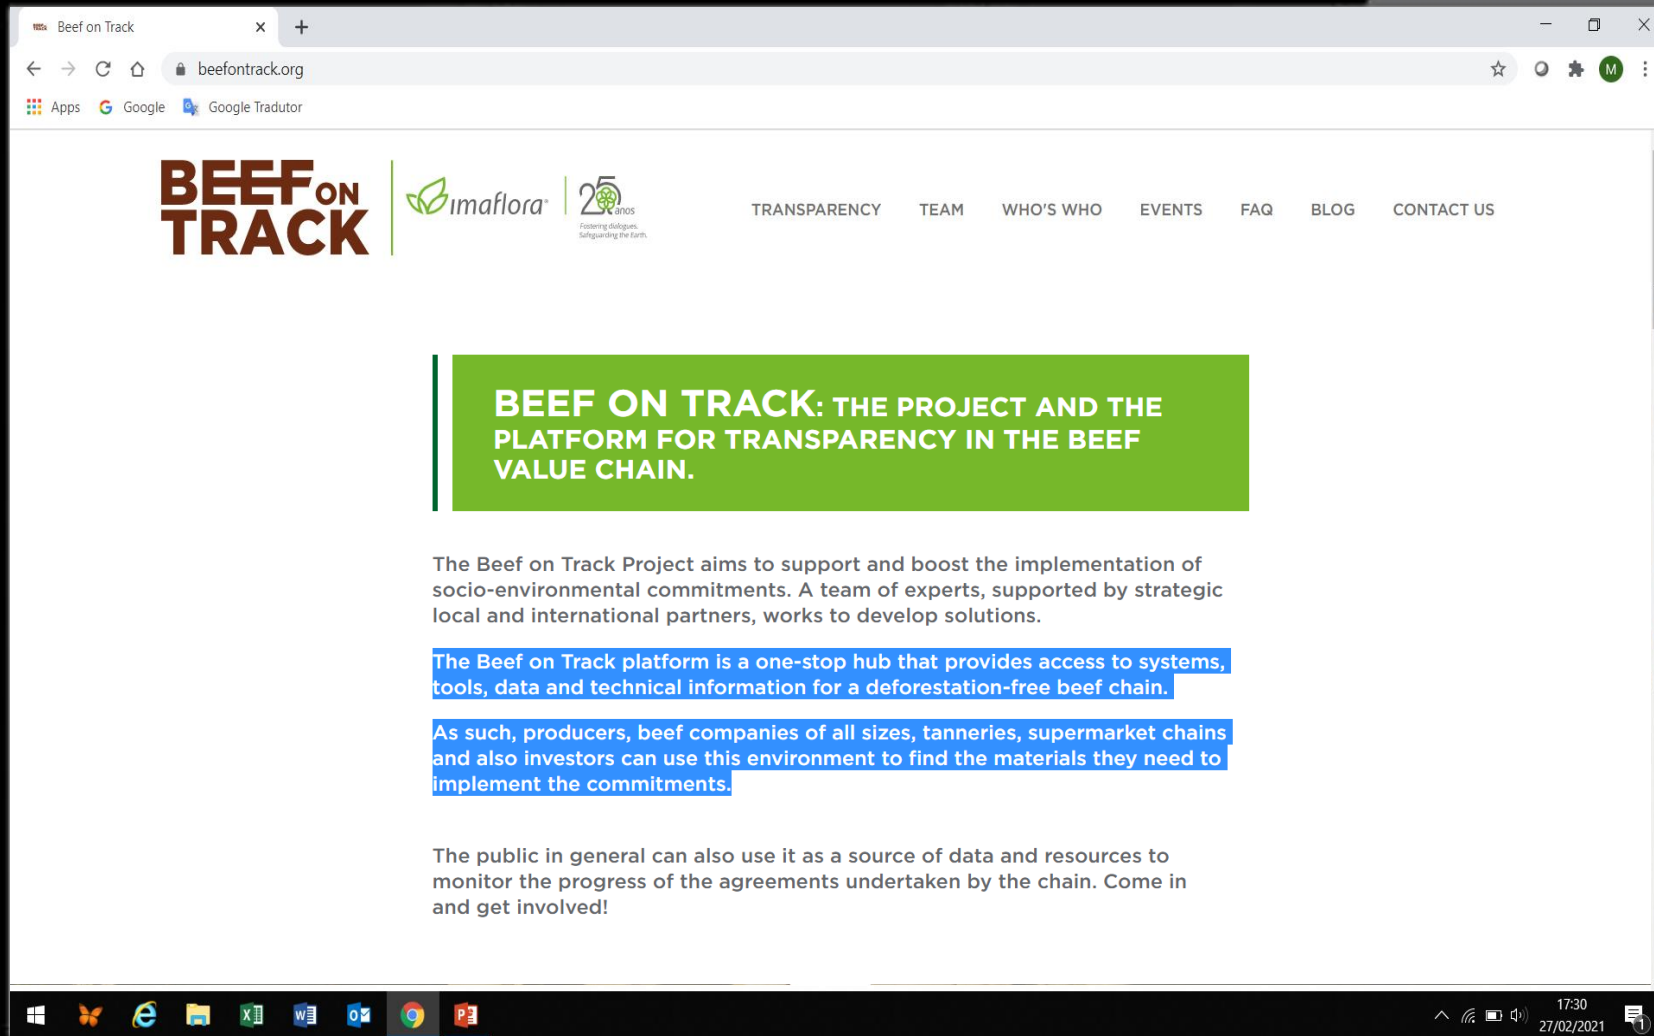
Beef on Track

beefontrack.org

Apps Google Google Tradutor

BEEF ON TRACK

imaflora

25 anos
Fostering dialogues. Safeguarding the Earth.

TRANSPARENCY TEAM WHO'S WHO EVENTS FAQ BLOG CONTACT US

BEEF ON TRACK: THE PROJECT AND THE PLATFORM FOR TRANSPARENCY IN THE BEEF VALUE CHAIN.

The Beef on Track Project aims to support and boost the implementation of socio-environmental commitments. A team of experts, supported by strategic local and international partners, works to develop solutions.

The Beef on Track platform is a one-stop hub that provides access to systems, tools, data and technical information for a deforestation-free beef chain.

As such, producers, beef companies of all sizes, tanneries, supermarket chains and also investors can use this environment to find the materials they need to implement the commitments.

The public in general can also use it as a source of data and resources to monitor the progress of the agreements undertaken by the chain. Come in and get involved!

17:30
27/02/2021